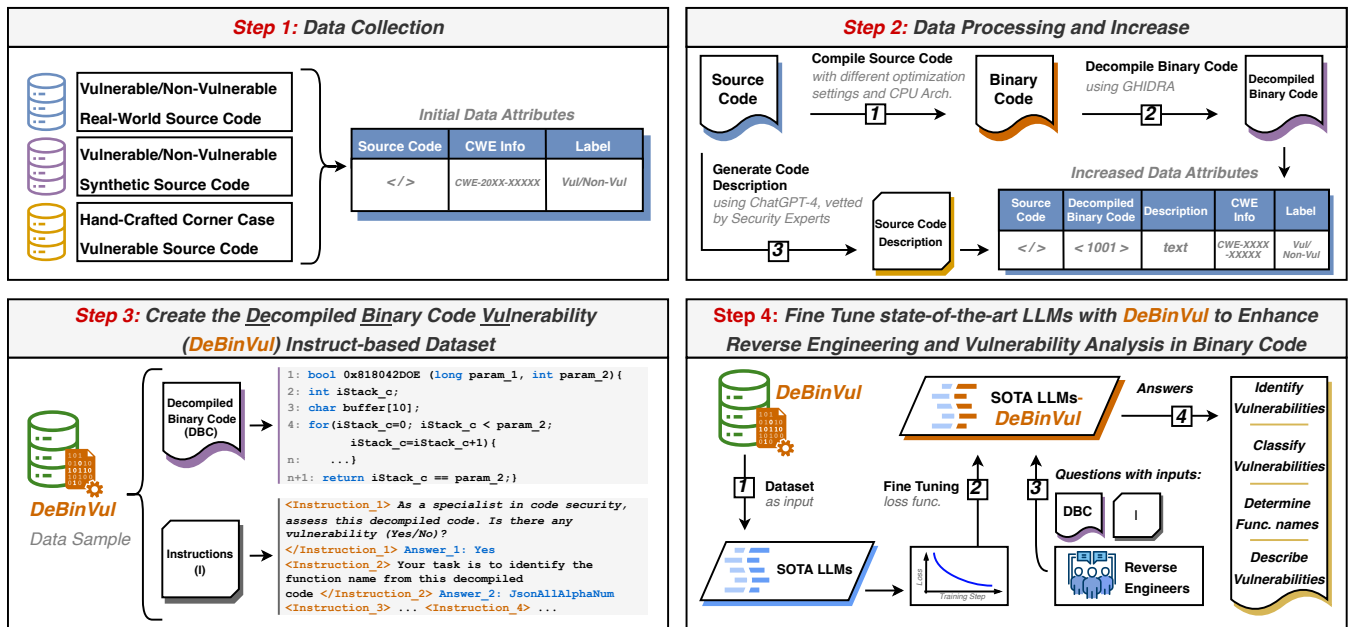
Step 1: Data Collection

Vulnerable/Non-Vulnerable Real-World Source Code

Vulnerable/Non-Vulnerable Synthetic Source Code

Hand-Crafted Corner Case Vulnerable Source Code

Initial Data Attributes

| Source Code | CWE Info | Label |
|---|---|---|
| </> | CWE-20XX-XXXXX | Vul/Non-Vul |

Step 2: Data Processing and Increase

Source Code

Compile Source Code with different optimization settings and CPU Arch.

1

Binary Code

Decompile Binary Code using GHIDRA

2

Decompiled Binary Code

Generate Code Description using ChatGPT-4, vetted by Security Experts

3

Source Code Description

Increased Data Attributes

| Source Code | Decompiled Binary Code | Description | CWE Info | Label |
|---|---|---|---|---|
| </> | < 1001 > | text | CWE-XXXX-XXXXX | Vul/Non-Vul |

Step 3: Create the Decompiled Binary Code Vulnerability (DeBinVul) Instruct-based Dataset

DeBinVul

Data Sample

101 01010 10110 01110

Decompiled Binary Code (DBC)

1: bool 0x818042DOE (long param_1, int param_2){
2: int iStack_c;
3: char buffer[10];
4: for(iStack_c=0; iStack_c < param_2;
iStack_c=iStack_c+1){
n: ...}
n+1: return iStack_c == param_2;}

Instructions (I)

<Instruction_1> As a specialist in code security, assess this decompiled code. Is there any vulnerability (Yes/No)?
</Instruction_1> Answer_1: Yes
<Instruction_2> Your task is to identify the function name from this decompiled code </Instruction_2> Answer_2: JsonAllAlphaNum
<Instruction_3> ... <Instruction_4> ...

Step 4: Fine Tune state-of-the-art LLMs with DeBinVul to Enhance Reverse Engineering and Vulnerability Analysis in Binary Code

DeBinVul

101 01010 10110 01110

1 Dataset as input

SOTA LLMs

Fine Tuning loss func.

2

Loss

Training Step

SOTA LLMs-DeBinVul

Answers

4

3

Questions with inputs:

DBC

I

Reverse Engineers

Identify Vulnerabilities

Classify Vulnerabilities

Determine Func. names

Describe Vulnerabilities